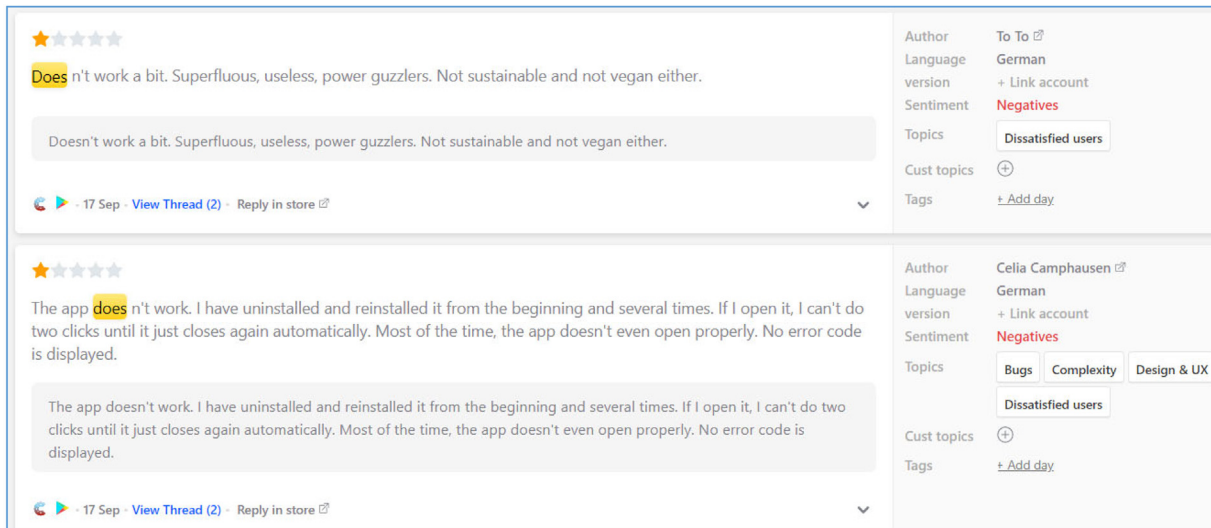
Does n't work a bit. Superfluous, useless, power guzzlers. Not sustainable and not vegan either.

Doesn't work a bit. Superfluous, useless, power guzzlers. Not sustainable and not vegan either.

· 17 Sep · View Thread (2) · Reply in store

Author To To
Language German
version + Link account
Sentiment Negatives
Topics Dissatisfied users
Cust topics
Tags + Add day

The app does n't work. I have uninstalled and reinstalled it from the beginning and several times. If I open it, I can't do two clicks until it just closes again automatically. Most of the time, the app doesn't even open properly. No error code is displayed.

The app doesn't work. I have uninstalled and reinstalled it from the beginning and several times. If I open it, I can't do two clicks until it just closes again automatically. Most of the time, the app doesn't even open properly. No error code is displayed.

· 17 Sep · View Thread (2) · Reply in store

Author Celia Camphausen
Language German
version + Link account
Sentiment Negatives
Topics Bugs Complexity Design & UX Dissatisfied users
Cust topics
Tags + Add day